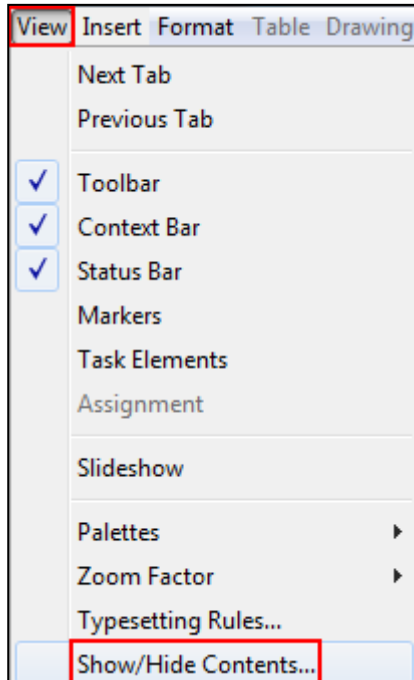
View Insert Format Table Drawing

Next Tab
Previous Tab

✓ Toolbar
✓ Context Bar
✓ Status Bar
Markers
Task Elements
Assignment

Slideshow

Palettes
Zoom Factor
Typesetting Rules...
Show/Hide Contents...